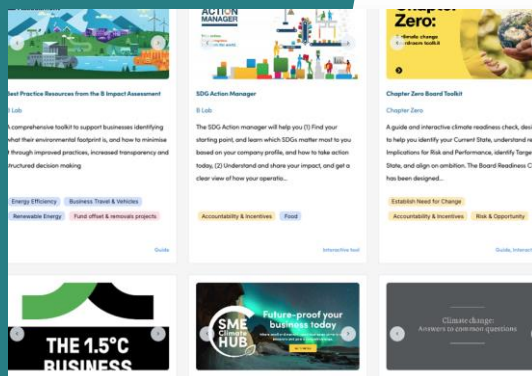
Best Practice Resources from the B Impact Assessment

B Lab

A comprehensive toolkit to support businesses identifying what their environmental footprint is, and how to minimise it through improved practices, increased transparency and structured decision making

Energy Efficiency

Business Travel & Vehicles

Renewable Energy

Fund offset & removals projects

Guide

ACTION MANAGER

SDG Action Manager

B Lab

The SDG Action manager will help you 1) Find your starting point, and learn which SDGs matter most to you based on your company profile, and how to take action today, 2) Understand and share your impact, and get a clear view of how your operatio...

Accountability & Incentives

Food

Interactive tool

Zero:

Climate change readiness toolkit

Chapter Zero Board Toolkit

Chapter Zero

A guide and interactive climate readiness check, designed to help you identify your Current State, understand relevant Implications for Risk and Performance, identify Target State, and align on ambition. The Board Readiness C... has been designed...

Establish Need for Change

Accountability & Incentives

Risk & Opportunity

Guide, Interactive

THE 1.5°C BUSINESS

SME Climate HUB

Future-proof your business today

Climate change: Answers to common questions